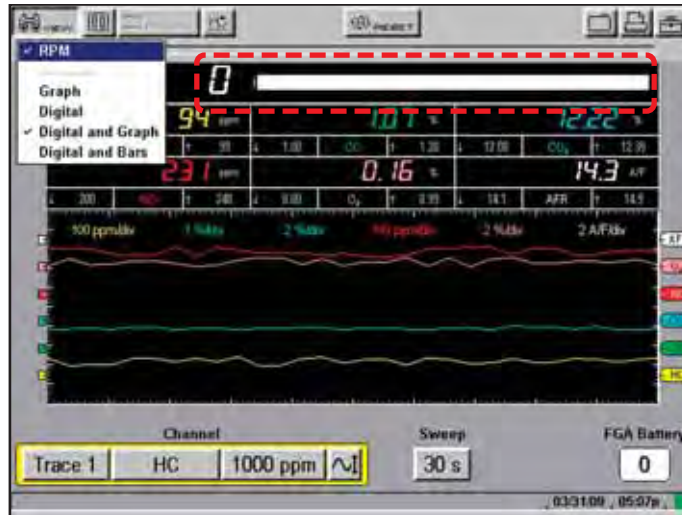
✓ RPM
Graph
Digital
✓ Digital and Graph
Digital and Bars

0

94 ppm
1.07 %
12.22 %
35
1.00
CO
1.20
12.00
$CO_2$
12.35
231 ppm
0.16 %
14.3 A/F
200
NOx
240
0.00
$O_2$
0.35
14.1
AFR
14.5
100 ppm/div
1 %/div
2 %/div
100 ppm/div
2 %/div
2 A/F/div

Channel
Trace 1
HC
1000 ppm
Sweep
30 s
FGA Battery
0
03/31/09 05:07p